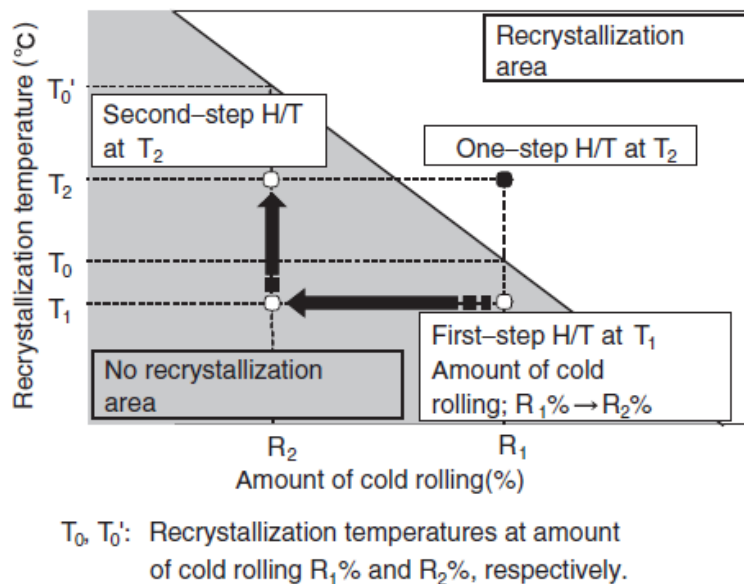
Recrystallization area

Recrystallization temperature (°C)

$T_0'$

Second–step H/T at $T_2$

One–step H/T at $T_2$

$T_2$

$T_0$

$T_1$

First–step H/T at $T_1$ Amount of cold rolling; $R_1\% \rightarrow R_2\%$

No recrystallization area

$R_2$

$R_1$

Amount of cold rolling(%)

$T_0$, $T_0'$: Recrystallization temperatures at amount of cold rolling $R_1\%$ and $R_2\%$, respectively.